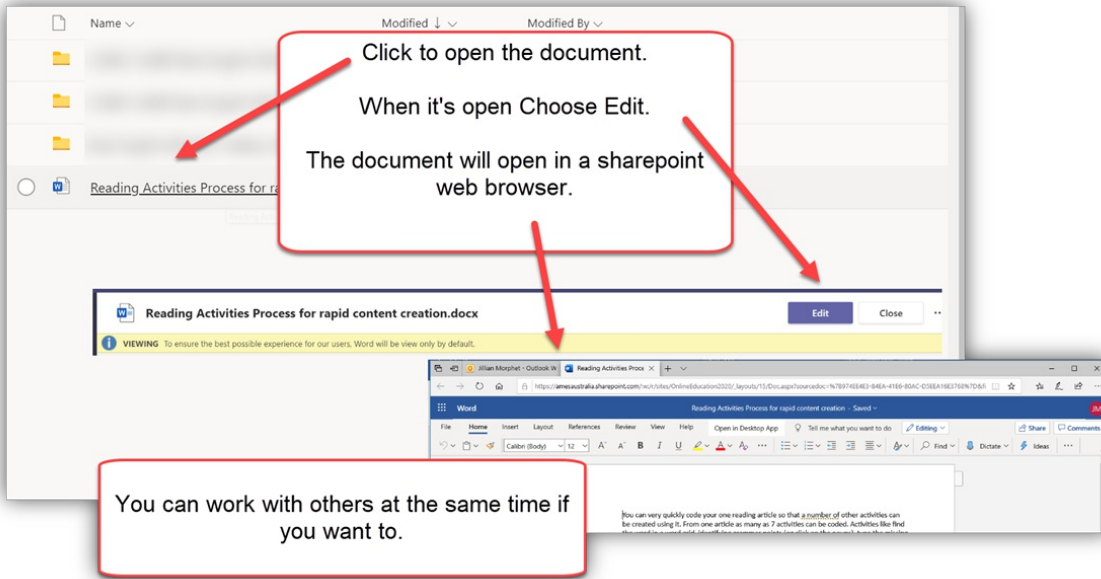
Name ⌄ Modified ↓ ⌄ Modified By ⌄

Reading Activities Process for ra

Click to open the document.

When it's open Choose Edit.

The document will open in a sharepoint web browser.

Reading Activities Process for rapid content creation.docx

Edit Close

VIEWING To ensure the best possible experience for our users, Word will be view only by default.

Jillian Morphet - Outlook W Reading Activities Proce ×

https://amesaustralia.sharepoint.com/:w:/r/sites/OnlineEducation2020/_layouts/15/Doc.aspx?sourcedoc=%7B974E6E63-B4EA-41E6-80AC-D5EEA16E3768%7D&

Word Reading Activities Process for rapid content creation - Saved

File Home Insert Layout References Review View Help Open in Desktop App Tell me what you want to do Editing Share Comments

Calibri (Body) 12 Find Dictate Ideas

You can very quickly code your one reading article so that a number of other activities can be created using it. From one article as many as 7 activities can be coded. Activities like find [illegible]

You can work with others at the same time if you want to.